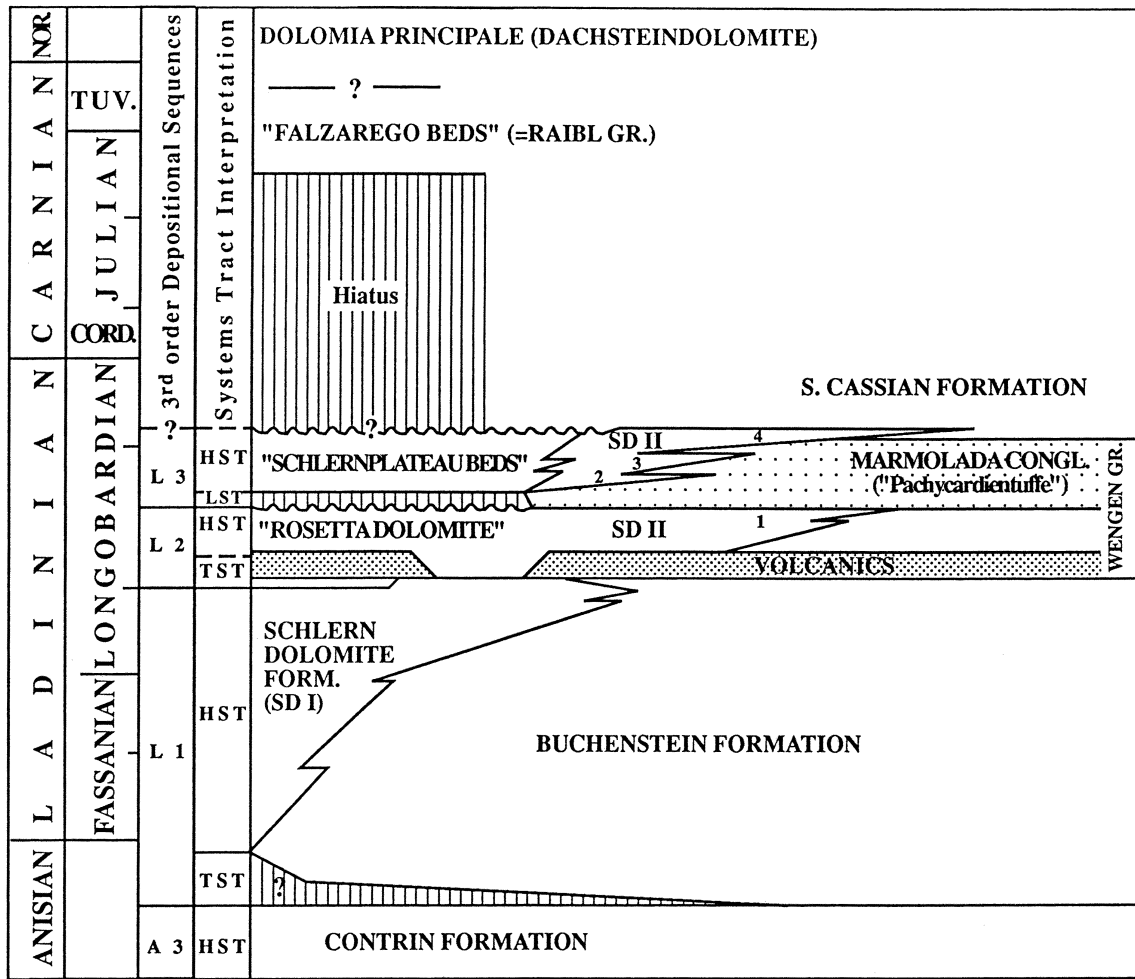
NOR
CARNIAN
TUV.
JULIAN
CORD.
LADINIAN
LONGOBARDIAN
FASSANIAN
ANISIAN
3rd order Depositional Sequences
Systems Tract Interpretation
DOLOMIA PRINCIPALE (DACHSTEINDOLOMITE)
?
"FALZAREGO BEDS" (=RAIBL GR.)
Hiatus
S. CASSIAN FORMATION
?
?
SD II
4
L 3
HST
"SCHLERNPLATEAUBEDS"
3
2
MARMOLADA CONGL. ("Pachycardientuffe")
LST
WENGEN GR.
L 2
HST
"ROSETTADOLOMITE"
SD II
1
TST
VOLCANICS
SCHLERN DOLOMITE FORM. (SD I)
L 1
HST
BUCHENSTEIN FORMATION
TST
?
A 3
HST
CONTRIN FORMATION